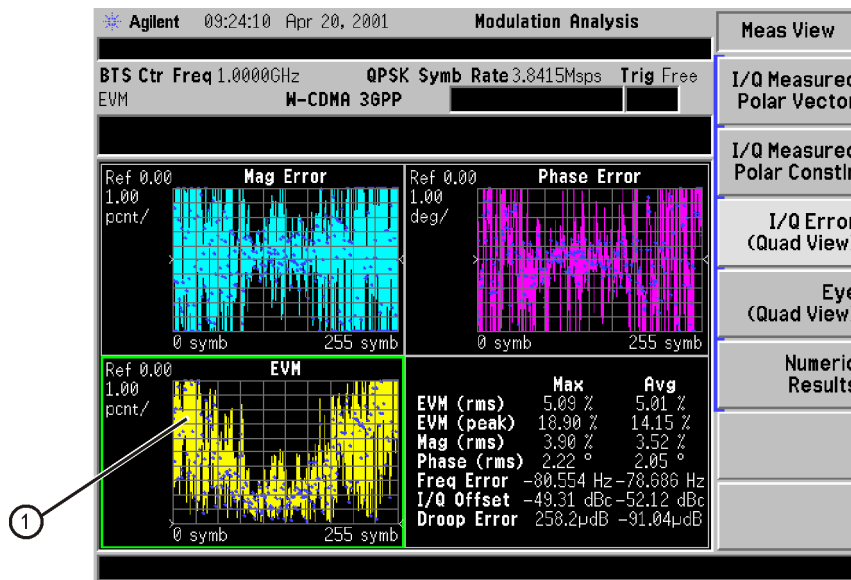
Agilent 09:24:10 Apr 20, 2001 Modulation Analysis

BTS Ctr Freq 1.0000GHz QPSK Symb Rate 3.8415Msps Trig Free
EVM W-CDMA 3GPP

Ref 0.00 Mag Error
1.00
pcnt/
0 symb 255 symb

Ref 0.00 Phase Error
1.00
deg/
0 symb 255 symb

Ref 0.00 EVM
1.00
pcnt/
0 symb 255 symb

| | Max | Avg |
|---|---|---|
| EVM (rms) | 5.09 % | 5.01 % |
| EVM (peak) | 18.90 % | 14.15 % |
| Mag (rms) | 3.90 % | 3.52 % |
| Phase (rms) | 2.22 ° | 2.05 ° |
| Freq Error | -80.554 Hz | -78.686 Hz |
| I/Q Offset | -49.31 dBc | -52.12 dBc |
| Droop Error | 258.2µdB | -91.04µdB |

1

Meas View
I/Q Measured Polar Vector
I/Q Measured Polar Constl
I/Q Error (Quad View
Eye (Quad View
Numeric Results